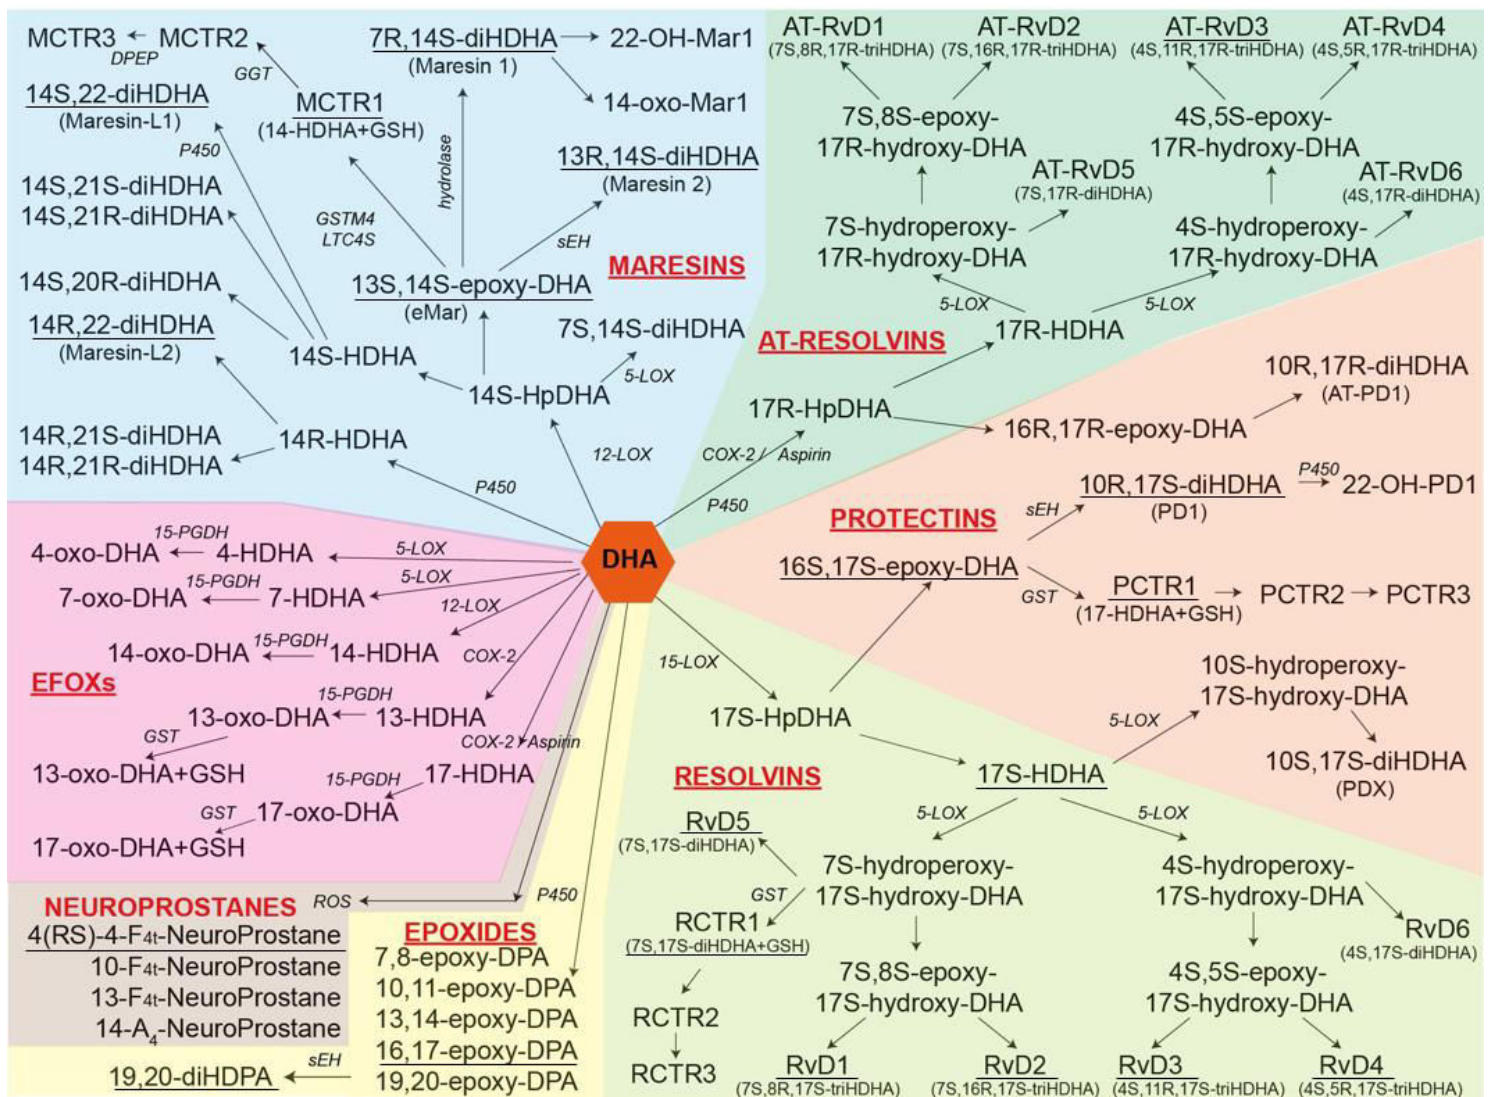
MCTR3 ← MCTR2
DPEP
GGT
MCTR1
(14-HDHA+GSH)
14S,22-diHDHA
(Maresin-L1)
P450
14S,21S-diHDHA
14S,21R-diHDHA
14S,20R-diHDHA
14R,22-diHDHA
(Maresin-L2)
14S-HDHA
14R,21S-diHDHA
14R,21R-diHDHA
14R-HDHA
7R,14S-diHDHA → 22-OH-Mar1
(Maresin 1)
14-oxo-Mar1
hydrolase
GSTM4
LTC4S
13R,14S-diHDHA
(Maresin 2)
sEH
MARESINS
13S,14S-epoxy-DHA
(eMar)
7S,14S-diHDHA
5-LOX
14S-HpDHA
12-LOX
P450
AT-RvD1
(7S,8R,17R-triHDHA)
AT-RvD2
(7S,16R,17R-triHDHA)
AT-RvD3
(4S,11R,17R-triHDHA)
AT-RvD4
(4S,5R,17R-triHDHA)
7S,8S-epoxy-
17R-hydroxy-DHA
4S,5S-epoxy-
17R-hydroxy-DHA
AT-RvD5
(7S,17R-diHDHA)
AT-RvD6
(4S,17R-diHDHA)
7S-hydroperoxy-
17R-hydroxy-DHA
4S-hydroperoxy-
17R-hydroxy-DHA
5-LOX
5-LOX
AT-RESOLVINS
17R-HDHA
17R-HpDHA
COX-2 / Aspirin
P450
10R,17R-diHDHA
(AT-PD1)
16R,17R-epoxy-DHA
PROTECTINS
P450
10R,17S-diHDHA → 22-OH-PD1
(PD1)
sEH
16S,17S-epoxy-DHA
GST
PCTR1 → PCTR2 → PCTR3
(17-HDHA+GSH)
DHA
15-PGDH
4-oxo-DHA ← 4-HDHA
5-LOX
15-PGDH
7-oxo-DHA ← 7-HDHA
5-LOX
12-LOX
15-PGDH
14-oxo-DHA ← 14-HDHA
COX-2
EFOXs
15-PGDH
13-oxo-DHA ← 13-HDHA
GST
COX-2 Aspirin
13-oxo-DHA+GSH
15-PGDH
17-HDHA
GST
17-oxo-DHA
17-oxo-DHA+GSH
15-LOX
17S-HpDHA
10S-hydroperoxy-
17S-hydroxy-DHA
5-LOX
10S,17S-diHDHA
(PDX)
RESOLVINS
17S-HDHA
5-LOX
5-LOX
RvD5
(7S,17S-diHDHA)
GST
RCTR1
(7S,17S-diHDHA+GSH)
RCTR2
RCTR3
7S-hydroperoxy-
17S-hydroxy-DHA
7S,8S-epoxy-
17S-hydroxy-DHA
4S-hydroperoxy-
17S-hydroxy-DHA
RvD6
(4S,17S-diHDHA)
4S,5S-epoxy-
17S-hydroxy-DHA
RvD1
(7S,8R,17S-triHDHA)
RvD2
(7S,16R,17S-triHDHA)
RvD3
(4S,11R,17S-triHDHA)
RvD4
(4S,5R,17S-triHDHA)
NEUROPROSTANES
ROS
4(RS)-4-F$_{4t}$-NeuroProstane
10-F$_{4t}$-NeuroProstane
13-F$_{4t}$-NeuroProstane
14-A$_4$-NeuroProstane
P450
EPOXIDES
7,8-epoxy-DPA
10,11-epoxy-DPA
13,14-epoxy-DPA
16,17-epoxy-DPA
19,20-epoxy-DPA
sEH
19,20-diHDPA